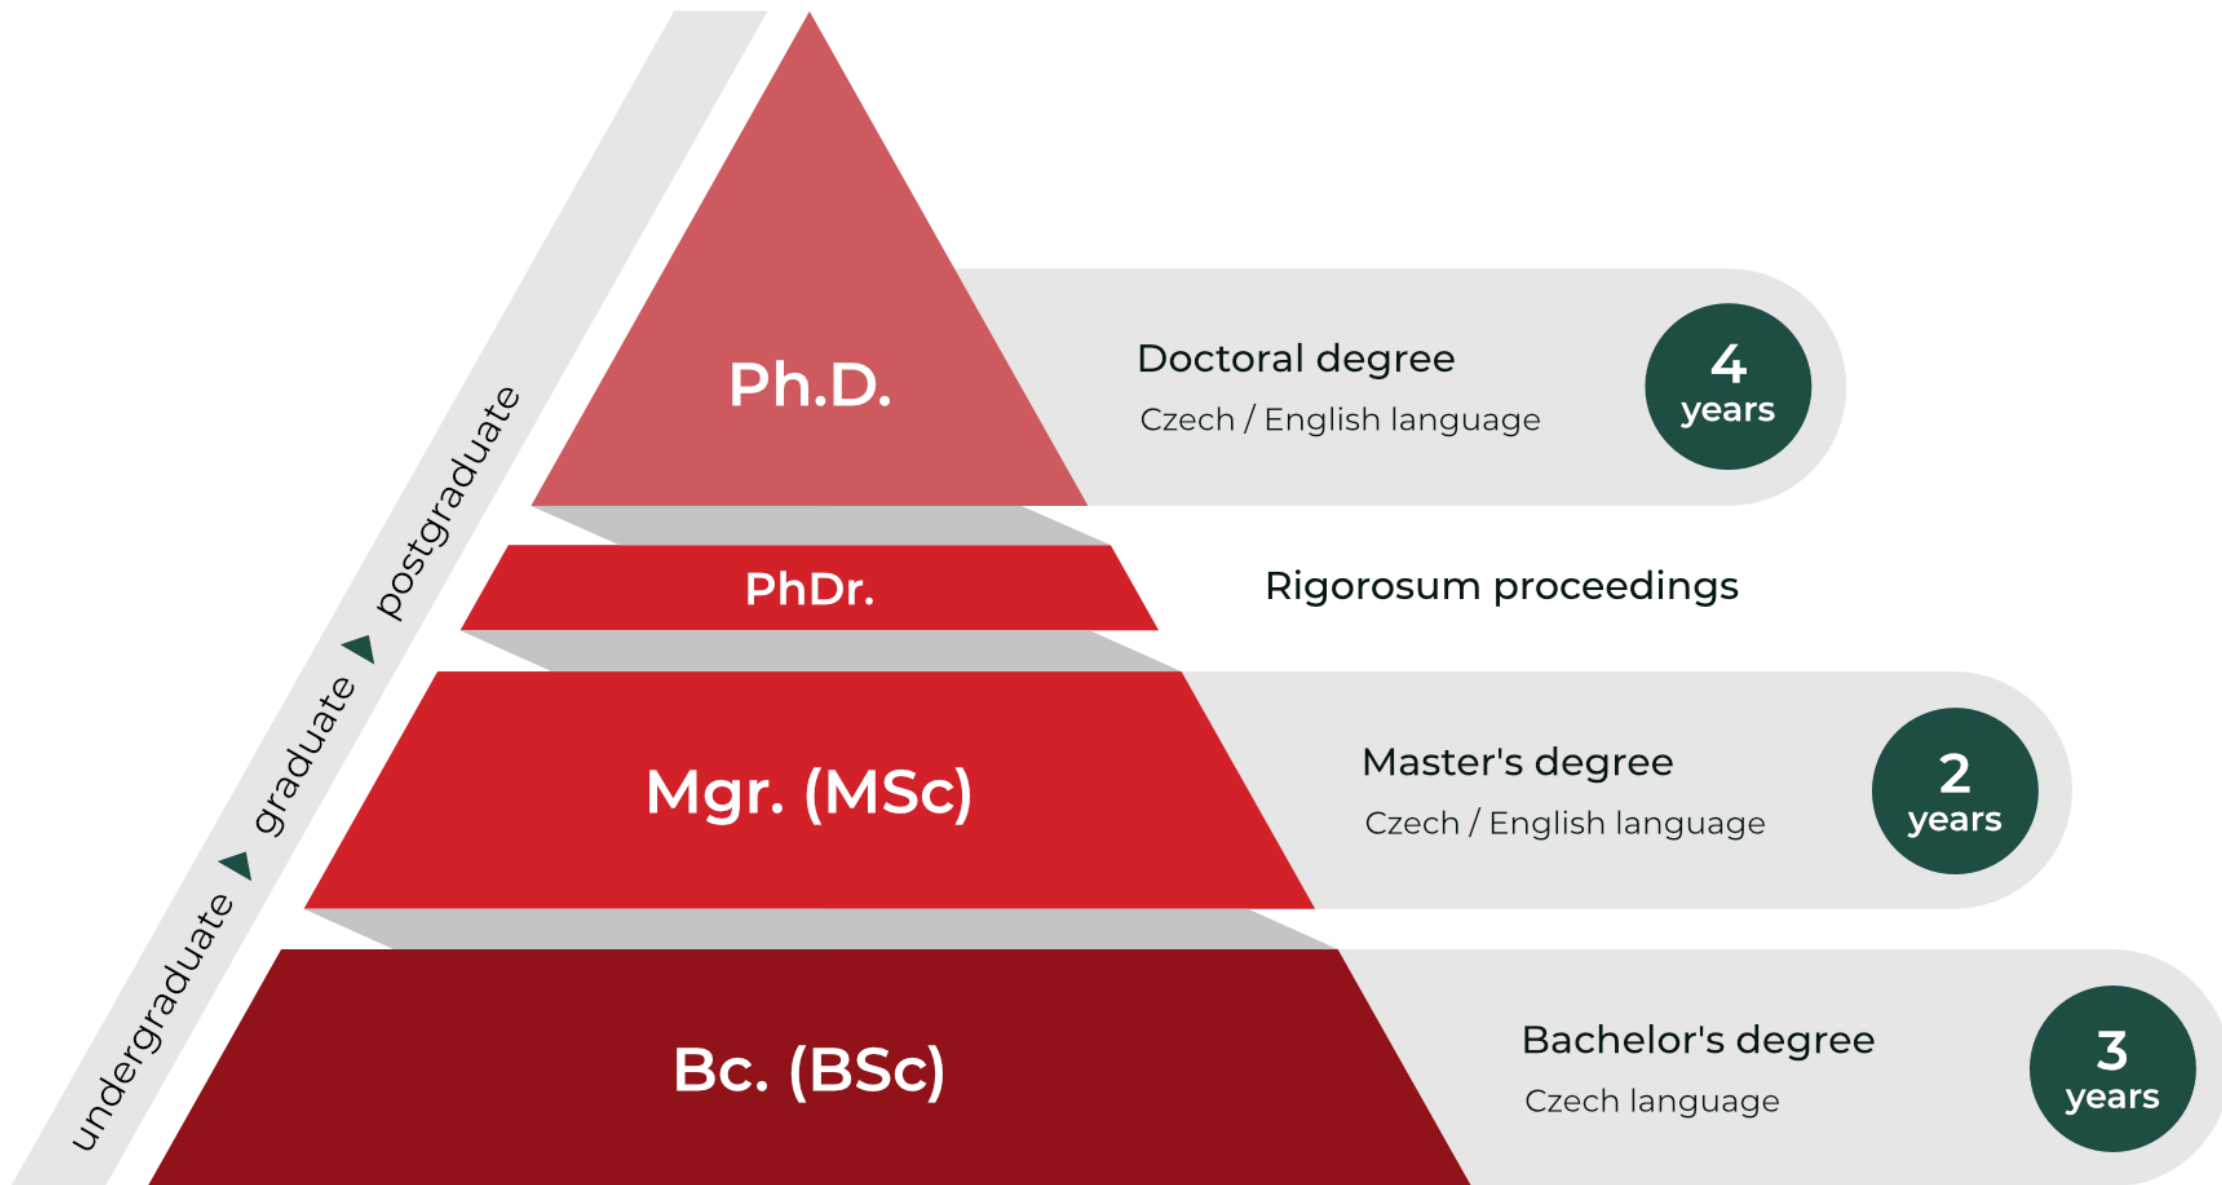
undergraduate graduate postgraduate

Ph.D.

Doctoral degree

Czech / English language

4 years

PhDr.

Rigorosum proceedings

Mgr. (MSc)

Master's degree

Czech / English language

2 years

Bc. (BSc)

Bachelor's degree

Czech language

3 years